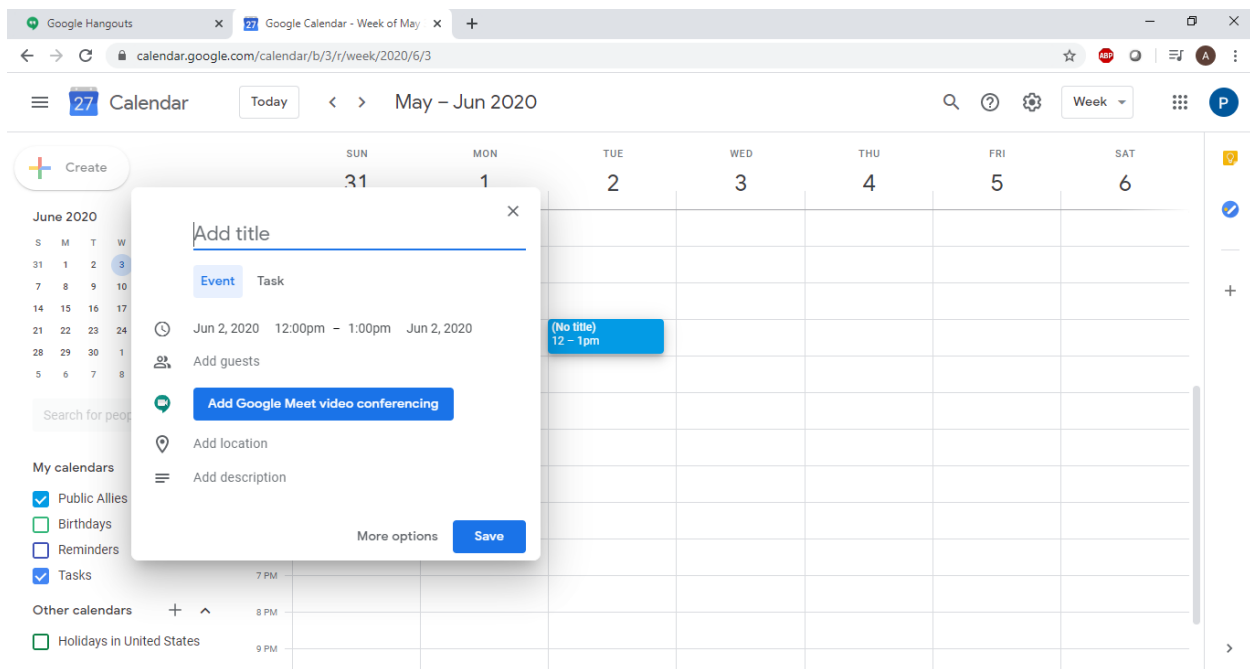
Google Hangouts
Google Calendar - Week of May
calendar.google.com/calendar/b/3/r/week/2020/6/3
A

27 Calendar
Today
May – Jun 2020
Week
P

Create

June 2020
S M T W
31 1 2 3
7 8 9 10
14 15 16 17
21 22 23 24
28 29 30 1
5 6 7 8

Search for peop

My calendars
Public Allies
Birthdays
Reminders
Tasks

Other calendars
Holidays in United States

SUN 31
MON 1
TUE 2
WED 3
THU 4
FRI 5
SAT 6

Add title
Event
Task
Jun 2, 2020 12:00pm – 1:00pm Jun 2, 2020
Add guests
Add Google Meet video conferencing
Add location
Add description
More options
Save

(No title)
12 – 1pm

7 PM
8 PM
9 PM